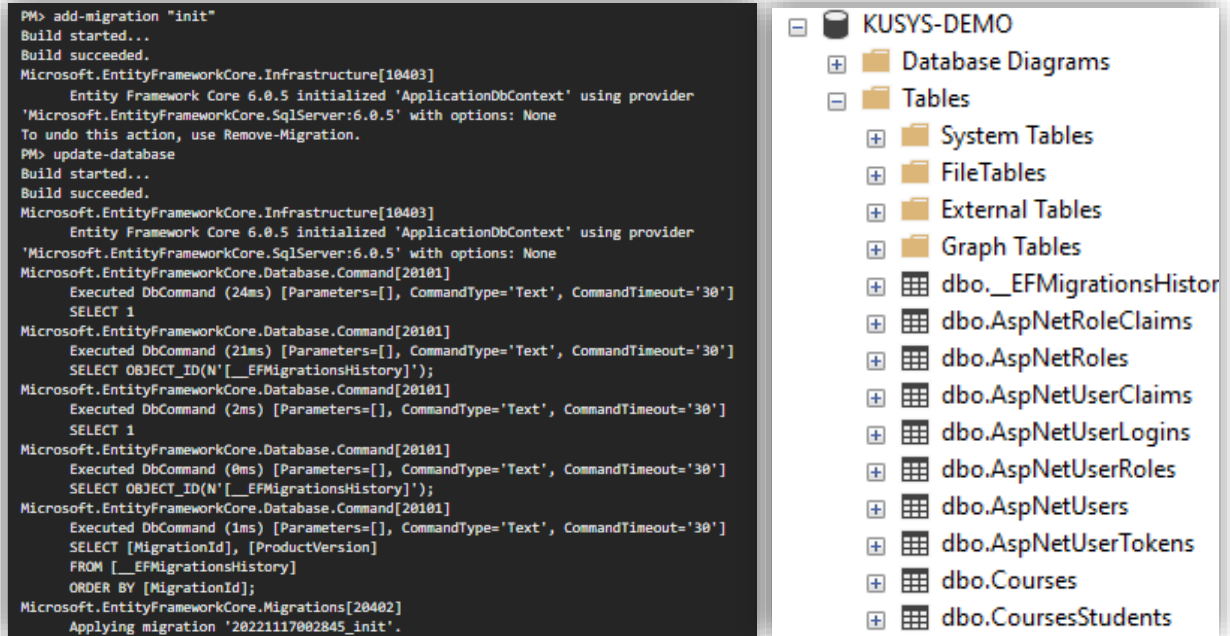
PM> add-migration "init"
Build started...
Build succeeded.
Microsoft.EntityFrameworkCore.Infrastructure[10403]
Entity Framework Core 6.0.5 initialized 'ApplicationDbContext' using provider 'Microsoft.EntityFrameworkCore.SqlServer:6.0.5' with options: None
To undo this action, use Remove-Migration.
PM> update-database
Build started...
Build succeeded.
Microsoft.EntityFrameworkCore.Infrastructure[10403]
Entity Framework Core 6.0.5 initialized 'ApplicationDbContext' using provider 'Microsoft.EntityFrameworkCore.SqlServer:6.0.5' with options: None
Microsoft.EntityFrameworkCore.Database.Command[20101]
Executed DbCommand (24ms) [Parameters=[], CommandType='Text', CommandTimeout='30']
SELECT 1
Microsoft.EntityFrameworkCore.Database.Command[20101]
Executed DbCommand (21ms) [Parameters=[], CommandType='Text', CommandTimeout='30']
SELECT OBJECT_ID(N'[__EFMigrationsHistory]');
Microsoft.EntityFrameworkCore.Database.Command[20101]
Executed DbCommand (2ms) [Parameters=[], CommandType='Text', CommandTimeout='30']
SELECT 1
Microsoft.EntityFrameworkCore.Database.Command[20101]
Executed DbCommand (0ms) [Parameters=[], CommandType='Text', CommandTimeout='30']
SELECT OBJECT_ID(N'[__EFMigrationsHistory]');
Microsoft.EntityFrameworkCore.Database.Command[20101]
Executed DbCommand (1ms) [Parameters=[], CommandType='Text', CommandTimeout='30']
SELECT [MigrationId], [ProductVersion]
FROM [__EFMigrationsHistory]
ORDER BY [MigrationId];
Microsoft.EntityFrameworkCore.Migrations[20402]
Applying migration '20221117002845_init'.

KUSYS-DEMO
Database Diagrams
Tables
System Tables
FileTables
External Tables
Graph Tables
dbo.__EFMigrationsHistor
dbo.AspNetRoleClaims
dbo.AspNetRoles
dbo.AspNetUserClaims
dbo.AspNetUserLogins
dbo.AspNetUserRoles
dbo.AspNetUsers
dbo.AspNetUserTokens
dbo.Courses
dbo.CoursesStudents